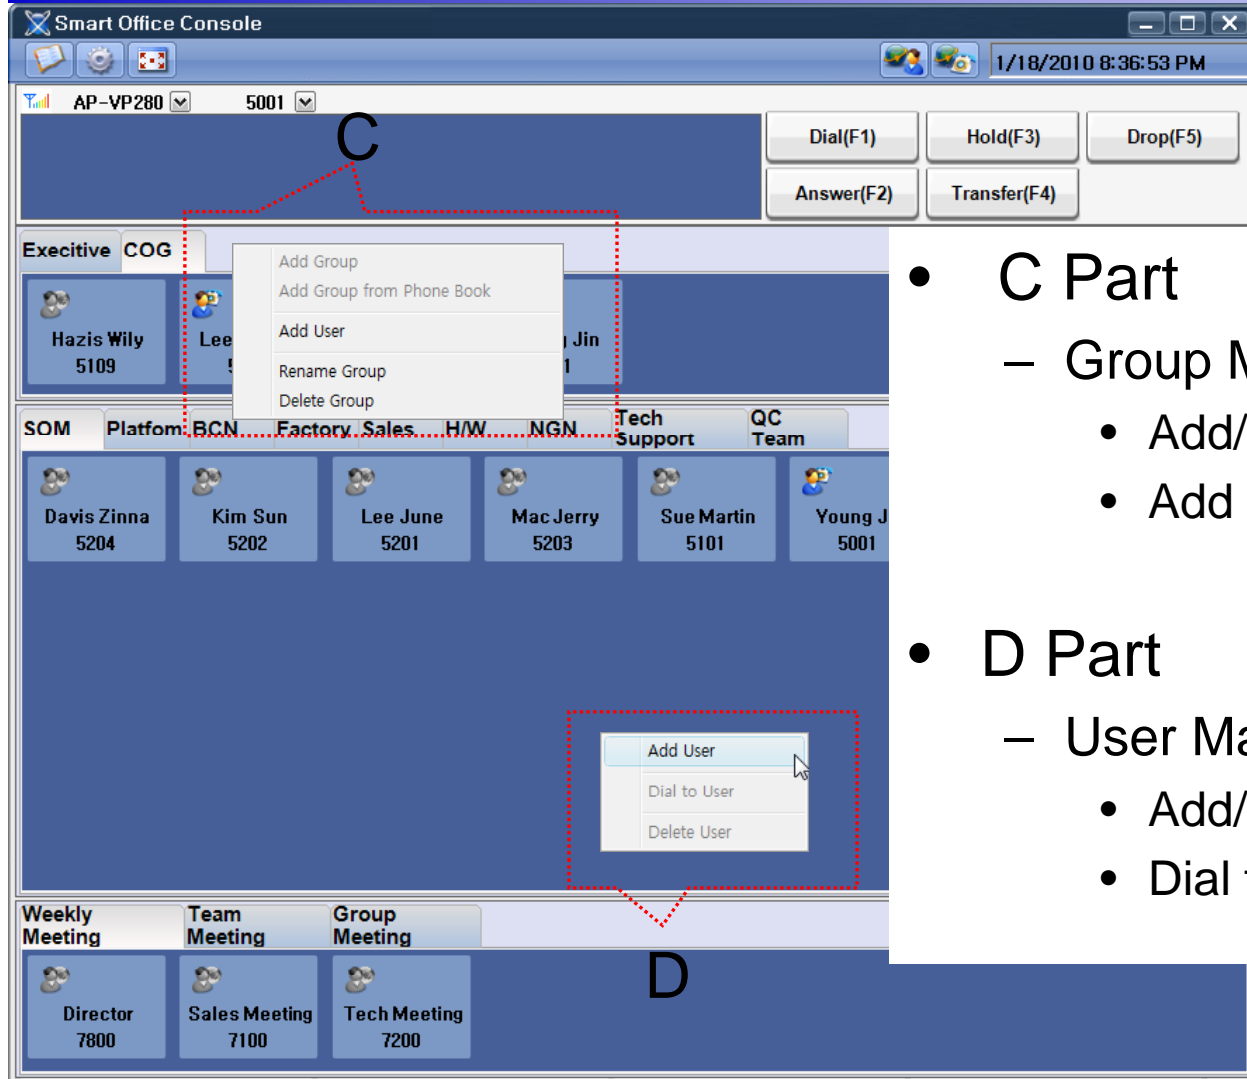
Smart Office Console

1/18/2010 8:36:53 PM

AP-VP280 5001

C

Dial(F1) Hold(F3) Drop(F5)

Answer(F2) Transfer(F4)

Excitive COG

Add Group
Add Group from Phone Book
Add User
Rename Group
Delete Group

Hazis Wily 5109

Lee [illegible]

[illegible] Jin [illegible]

SOM Platfom BCN Factory Sales H/W NGN Tech Support QC Team

Davis Zinna 5204

Kim Sun 5202

Lee June 5201

Mac Jerry 5203

Sue Martin 5101

Young J 5001

Add User
Dial to User
Delete User

D

Weekly Meeting Team Meeting Group Meeting

Director 7800

Sales Meeting 7100

Tech Meeting 7200

• C Part
– Group M
• Add/
• Add

• D Part
– User Ma
• Add/
• Dial